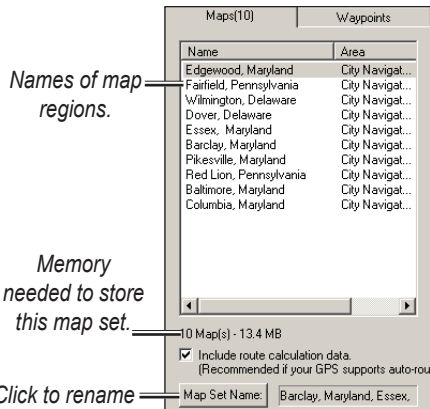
Maps(10)
Waypoints

| Name | Area |
|---|---|
| Edgewood, Maryland | City Navigat... |
| Fairfield, Pennsylvania | City Navigat... |
| Wilmington, Delaware | City Navigat... |
| Dover, Delaware | City Navigat... |
| Essex, Maryland | City Navigat... |
| Barclay, Maryland | City Navigat... |
| Pikesville, Maryland | City Navigat... |
| Red Lion, Pennsylvania | City Navigat... |
| Baltimore, Maryland | City Navigat... |
| Columbia, Maryland | City Navigat... |

Names of map regions.

Memory needed to store this map set.

10 Map(s) - 13.4 MB

Include route calculation data. (Recommended if your GPS supports auto-rou

Click to rename

Map Set Name: Barclay, Maryland, Essex,